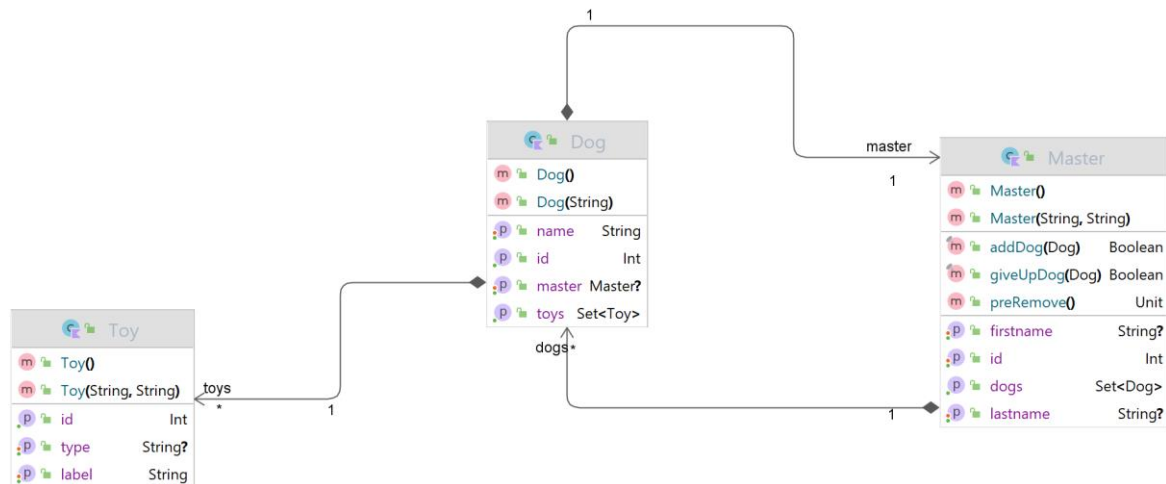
1

Dog
m Dog()
m Dog(String)
p name String
p id Int
p master Master?
p toys Set<Toy>

master

1

Master
m Master()
m Master(String, String)
m addDog(Dog) Boolean
m giveUpDog(Dog) Boolean
m preRemove() Unit
p firstname String?
p id Int
p dogs Set<Dog>
p lastname String?

Toy
m Toy()
m Toy(String, String)
p id Int
p type String?
p label String

toys
*

1

dogs*

1